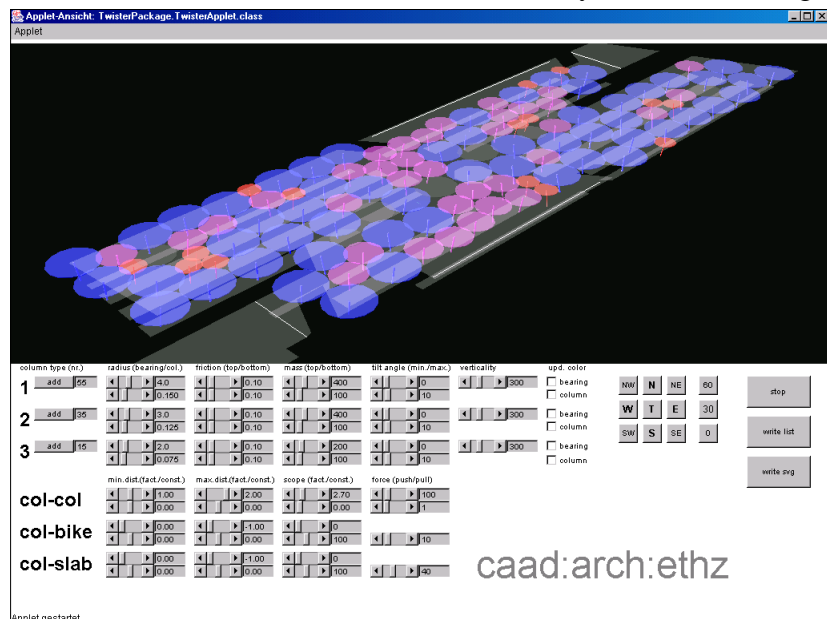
Applet-Ansicht: TwisterPackage.TwisterApplet.class

Applet

column type (nr.) radius (bearing/col.) friction (top/bottom) mass (top/bottom) tilt angle (min./max.) verticality upd. color

1 add 55 4.0 0.150 0.10 0.10 400 100 0 10 300 bearing column

2 add 35 3.0 0.125 0.10 0.10 400 100 0 10 300 bearing column

3 add 15 2.0 0.075 0.10 0.10 200 100 0 10 300 bearing column

NW N NE 60
W T E 30
SW S SE 0

stop
write list
write svg

min.dist.(fact./const.) max.dist.(fact./const.) scope (fact./const.) force (push/pull)

col-col 1.00 0.00 2.00 0.00 2.70 0.00 100 1

col-bike 0.00 0.00 -1.00 0.00 0 100 10

col-slab 0.00 0.00 -1.00 0.00 0 100 40

caad:arch:ethz

Applet gestartet